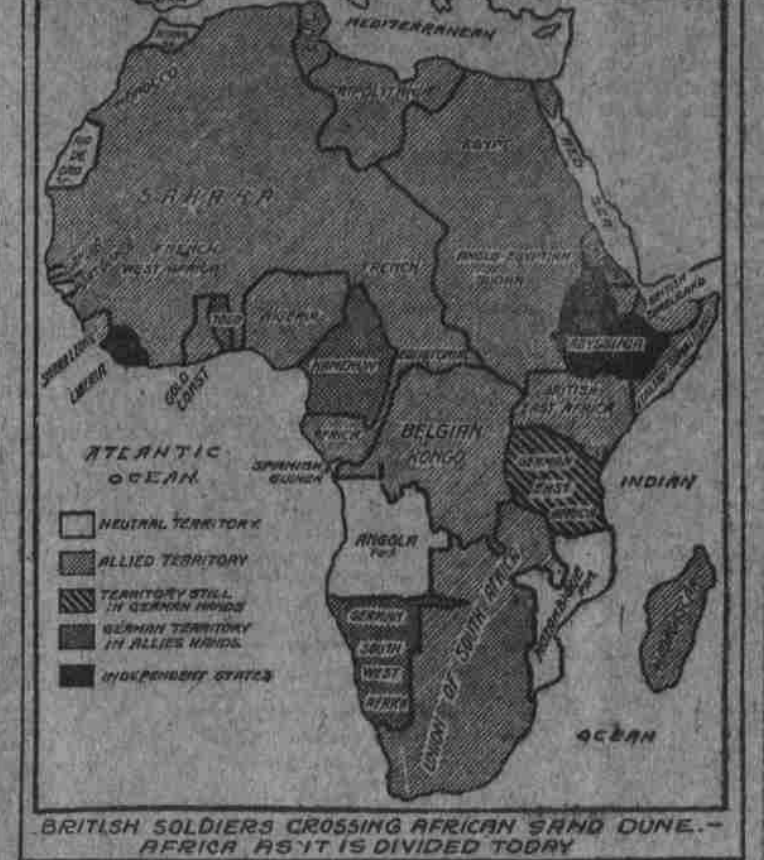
MEDITERRANEAN

MOROCCO

RIO DE ORO

TRIPOLITANIA

EGYPT

RED SEA

SAHARA

FRENCH WEST AFRICA

FRENCH

ANGLO-EGYPTIAN SUDAN

BRITISH SOMALILAND

SIERRA LEONE

LIBERIA

GOLD COAST

TOGO

NIGERIA

KAMERUN

ABYSSINIA

NIGERIA

BRITISH EAST AFRICA

ITALIAN SOMALILAND

FRENCH

SPANISH GUINEA

BELGIAN KONGO

ATLANTIC OCEAN

GERMAN EAST AFRICA

INDIAN

NEUTRAL TERRITORY

ALLIED TERRITORY

TERRITORY STILL IN GERMAN HANDS

GERMAN TERRITORY IN ALLIES HANDS

INDEPENDENT STATES

ANGOLA PORT.

GERMAN SOUTH WEST AFRICA

UNION OF SOUTH AFRICA

PORTUGUESE

MADAGASCAR

OCEAN

BRITISH SOLDIERS CROSSING AFRICAN SAND DUNE.— AFRICA AS IT IS DIVIDED TODAY